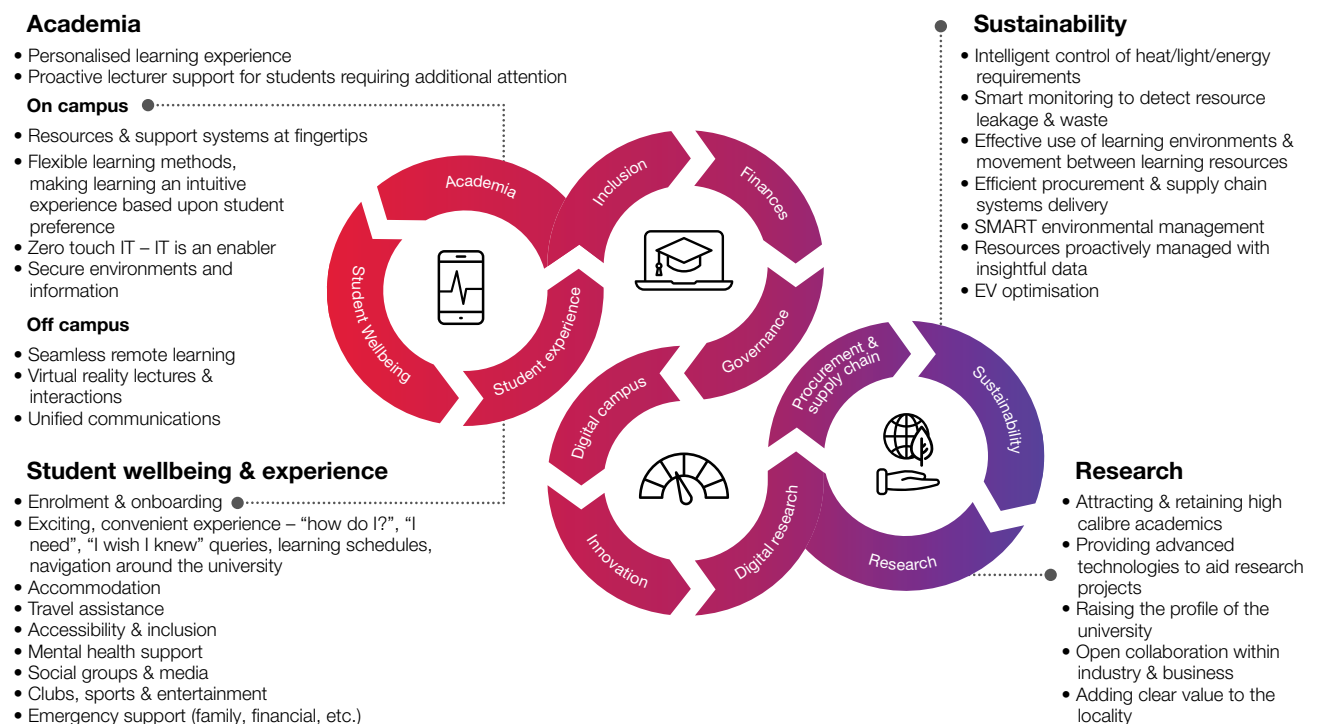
Academia

• Personalised learning experience
• Proactive lecturer support for students requiring additional attention

On campus

• Resources & support systems at fingertips
• Flexible learning methods, making learning an intuitive experience based upon student preference
• Zero touch IT – IT is an enabler
• Secure environments and information

Off campus

• Seamless remote learning
• Virtual reality lectures & interactions
• Unified communications

Student wellbeing & experience

• Enrolment & onboarding
• Exciting, convenient experience – "how do I?", "I need", "I wish I knew" queries, learning schedules, navigation around the university
• Accommodation
• Travel assistance
• Accessibility & inclusion
• Mental health support
• Social groups & media
• Clubs, sports & entertainment
• Emergency support (family, financial, etc.)

Academia
Inclusion
Finances
Student Wellbeing
Student experience
Governance
Digital campus
Procurement & supply chain
Sustainability
Innovation
Digital research
Research

Sustainability

• Intelligent control of heat/light/energy requirements
• Smart monitoring to detect resource leakage & waste
• Effective use of learning environments & movement between learning resources
• Efficient procurement & supply chain systems delivery
• SMART environmental management
• Resources proactively managed with insightful data
• EV optimisation

Research

• Attracting & retaining high calibre academics
• Providing advanced technologies to aid research projects
• Raising the profile of the university
• Open collaboration within industry & business
• Adding clear value to the locality